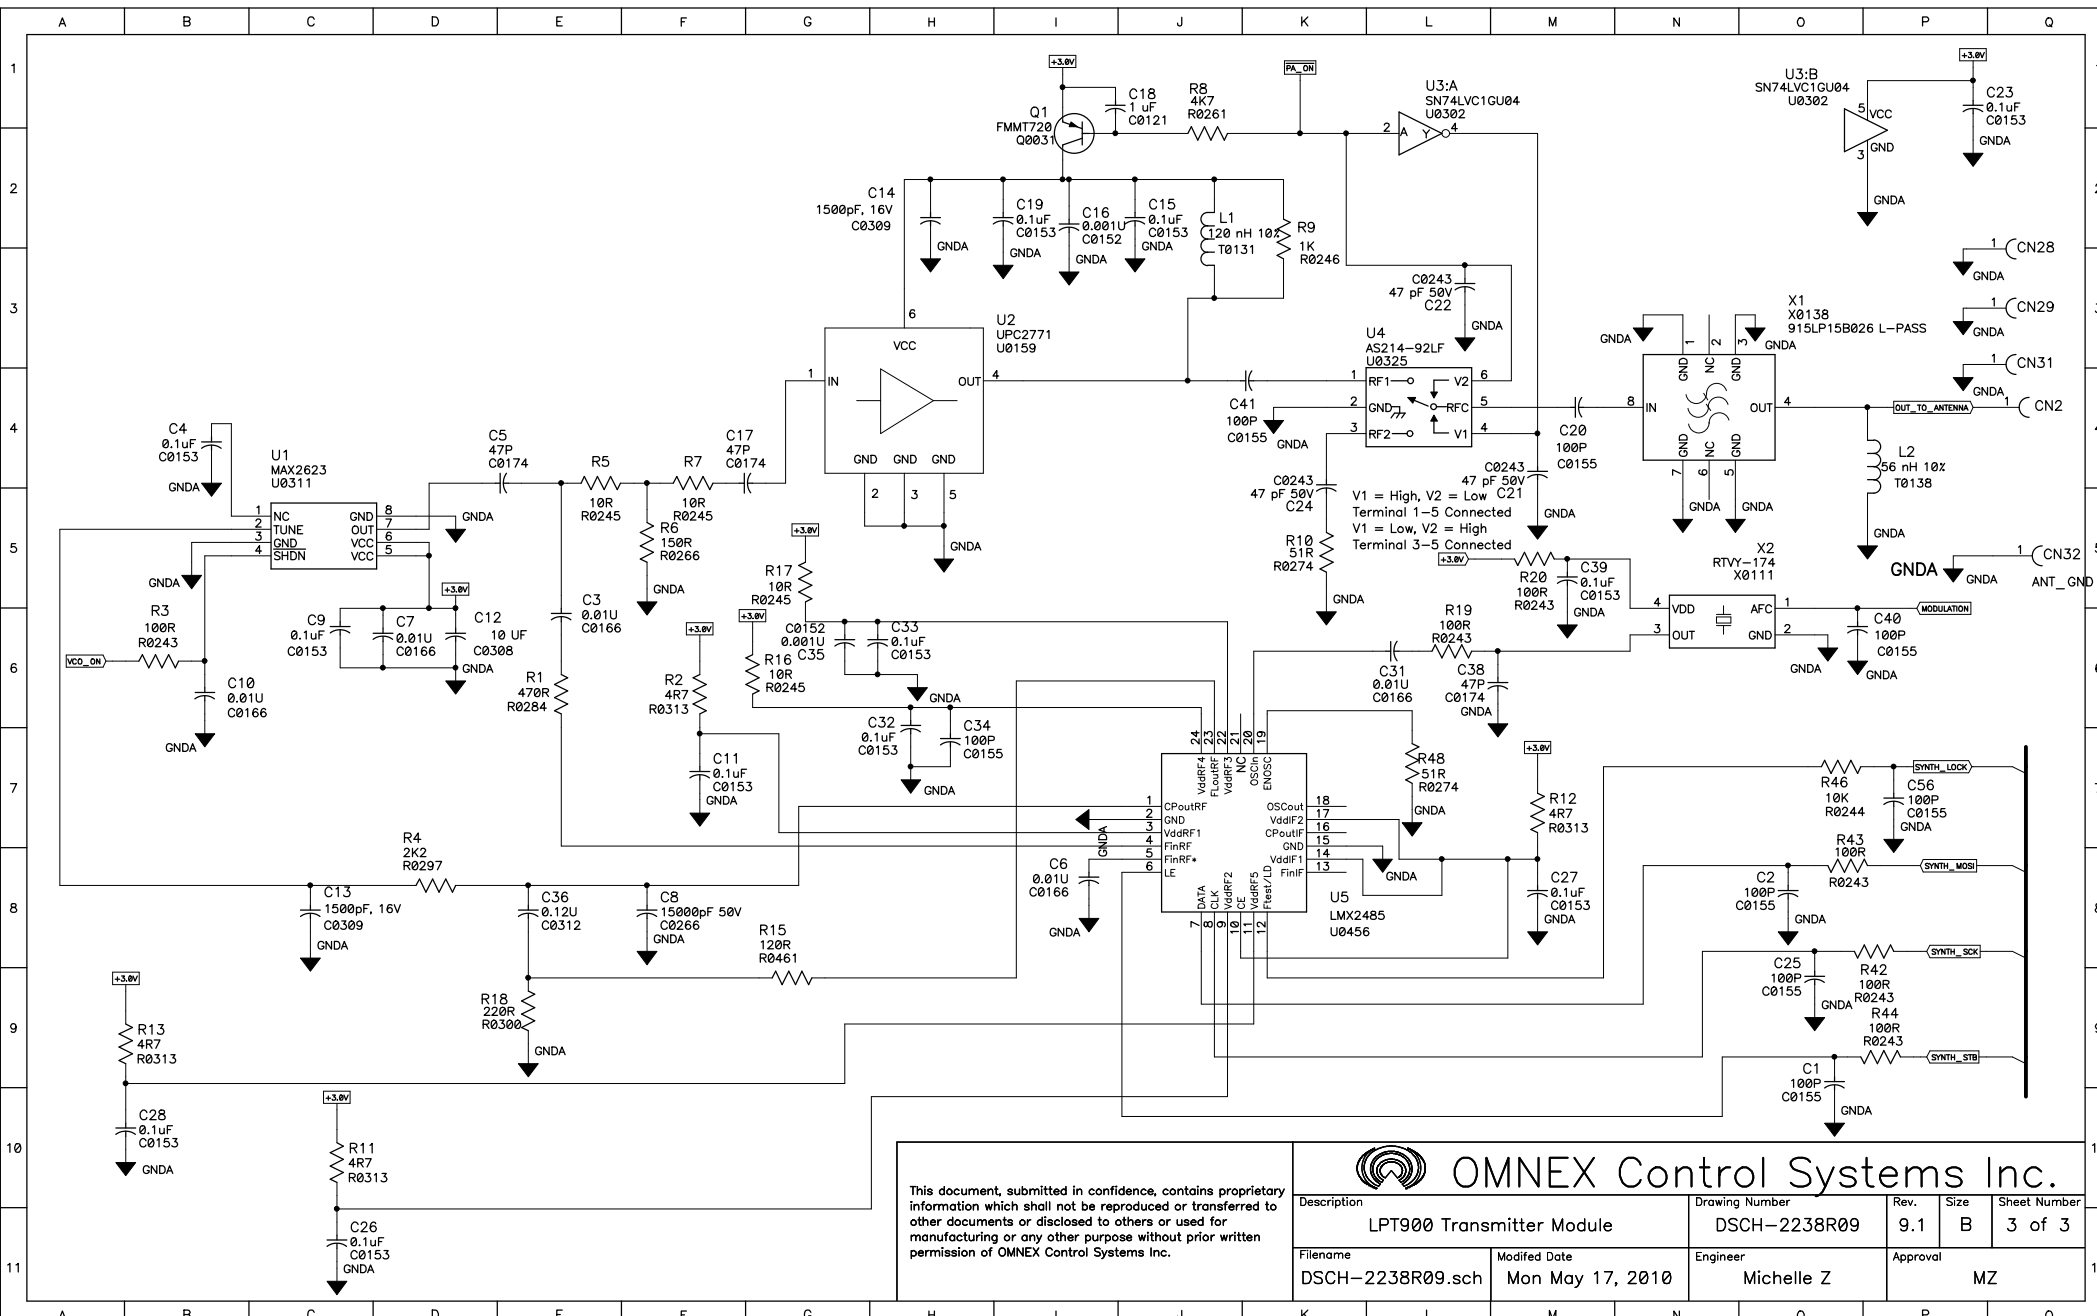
A B C D E F G H I J K L M N O P Q

1 2 3 4 5 6 7 8 9 10 11

+3.0V
C18
1 uF
C0121
Q1
FMMT720
Q0031
R8
4K7
R0261
PA_ON
U3:A
SN74LVC1GU04
U0302
2 A Y 4
U3:B
SN74LVC1GU04
U0302
5 VCC
3 GND
GNDA
+3.0V
C23
0.1uF
C0153
GNDA

C14
1500pF, 16V
C0309
GNDA
C19
0.1uF
C0153
GNDA
C16
0.001U
C0152
GNDA
C15
0.1uF
C0153
GNDA
L1
120 nH 10%
T0131
R9
1K
R0246

C0243
47 pF 50V
C22
GNDA

1 CN28
GNDA
1 CN29
GNDA
1 CN31
GNDA
1 CN2

U2
UPC2771
U0159
6
VCC
1 IN
OUT 4
GND GND GND
2 3 5
GNDA

U4
AS214-92LF
U0325
1 RF1 V2 6
2 GND RFC 5
3 RF2 V1 4
C41
100P
C0155
GNDA

X1
X0138
915LP15B026 L-PASS
GNDA
1 2 3
GND NC GND
GNDA
8 IN
OUT 4
GND NC GND
7 6 5
GNDA GNDA
OUT_TO_ANTENNA
L2
56 nH 10%
T0138
GNDA

C20
100P
C0155
C0243
47 pF 50V
C21
GNDA
C0243
47 pF 50V
C24
V1 = High, V2 = Low
Terminal 1-5 Connected
V1 = Low, V2 = High
Terminal 3-5 Connected
R10
51R
R0274
GNDA

C4
0.1uF
C0153
GNDA
U1
MAX2623
U0311
1 NC
2 TUNE
3 GND
4 SHDN
GND 8
OUT 7
VCC 6
VCC 5
GNDA
GNDA
C5
47P
C0174
R5
10R
R0245
R7
10R
R0245
C17
47P
C0174
R6
150R
R0266
GNDA

+3.0V
C9
0.1uF
C0153
C7
0.01U
C0166
C12
10 UF
C0308
GNDA
R3
100R
R0243
VCO_ON
C10
0.01U
C0166
GNDA
C3
0.01U
C0166
R1
470R
R0284

+3.0V
R17
10R
R0245
+3.0V
R16
10R
R0245
C0152
0.001U
C35
C33
0.1uF
C0153
GNDA
+3.0V
R2
4R7
R0313
C11
0.1uF
C0153
GNDA
C32
0.1uF
C0153
C34
100P
C0155
GNDA

+3.0V
R20
100R
R0243
C39
0.1uF
C0153
GNDA
X2
RTVY-174
X0111
4 VDD
3 OUT
AFC 1
GND 2
GNDA
MODULATION
C40
100P
C0155
GNDA
GNDA
1 CN32
GNDA
ANT_GND
R19
100R
R0243
C31
0.01U
C0166
C38
47P
C0174
GNDA

24 23 22 21 20 19
VddRF4 FLoutRF VddRF3 NC OSCin ENOSC
1 CPoutRF
2 GND
3 VddRF1
4 FinRF
5 FinRF*
6 LE
OSCout 18
VddIF2 17
CPoutIF 16
GND 15
VddIF1 14
FinIF 13
DATA CLK VddRF2 CE VddRF5 Ftest/LD
7 8 9 10 11 12
U5
LMX2485
U0456
GNDA
GNDA
R48
51R
R0274
GNDA
+3.0V
R12
4R7
R0313
C27
0.1uF
C0153
GNDA
C6
0.01U
C0166
GNDA

R46
10K
R0244
SYNTH_LOCK
C56
100P
C0155
GNDA
R43
100R
R0243
SYNTH_MOSI
C2
100P
C0155
GNDA
C25
100P
C0155
GNDA
R42
100R
R0243
SYNTH_SCK
R44
100R
R0243
SYNTH_STB
C1
100P
C0155
GNDA

R4
2K2
R0297
C13
1500pF, 16V
C0309
GNDA
C36
0.12U
C0312
C8
15000pF 50V
C0266
GNDA
R15
120R
R0461
R18
220R
R0300
GNDA

+3.0V
R13
4R7
R0313
C28
0.1uF
C0153
GNDA
+3.0V
R11
4R7
R0313
C26
0.1uF
C0153
GNDA

This document, submitted in confidence, contains proprietary information which shall not be reproduced or transferred to other documents or disclosed to others or used for manufacturing or any other purpose without prior written permission of OMNEX Control Systems Inc.

OMNEX Control Systems Inc.

| Description | Drawing Number | Rev. | Size | Sheet Number |
|---|---|---|---|---|
| LPT900 Transmitter Module | DSCH-2238R09 | 9.1 | B | 3 of 3 |

| Filename | Modifed Date | Engineer | Approval |
|---|---|---|---|
| DSCH-2238R09.sch | Mon May 17, 2010 | Michelle Z | MZ |